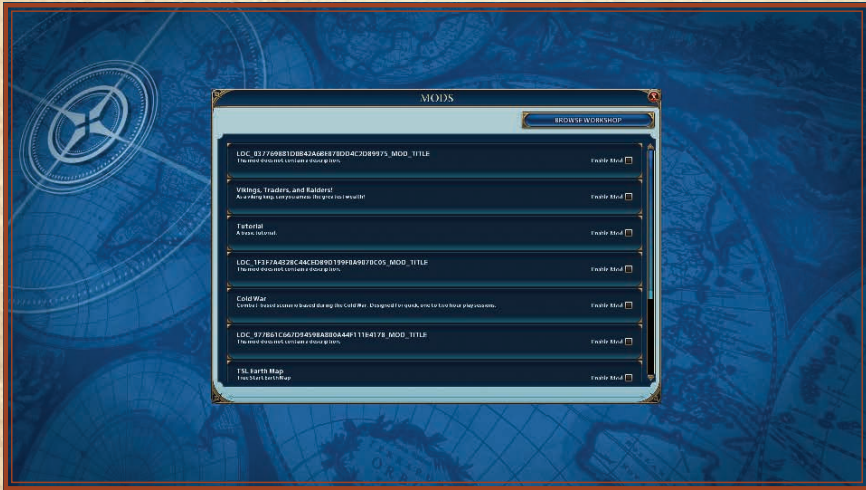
MODS

BROWSE WORKSHOP

LOC_037769881D0842A6BE878DD4C2D89975_MOD_TITLE
This mod does not contain a description.
Enable Mod

Vikings, Traders, and Raiders!
As a viking king, carry out across the great sea! It's waiting!
Enable Mod

Tutorial
A basic tutorial.
Enable Mod

LOC_1F3F7A4328C44C8D89D199F8A9870C05_MOD_TITLE
This mod does not contain a description.
Enable Mod

Cold War
Combat-based scenario based during the Cold War. Designed for quick, one to two hour play sessions.
Enable Mod

LOC_977B61C667D94598AB80A44F111E4178_MOD_TITLE
This mod does not contain a description.
Enable Mod

TSL Earth Map
True Start Earth Map
Enable Mod